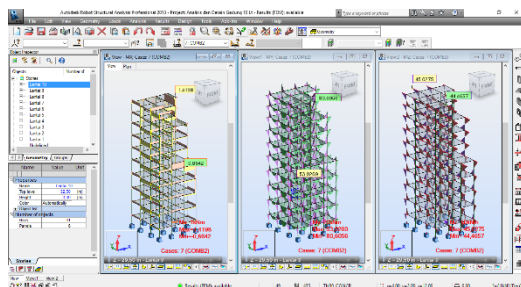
Autodesk Robot Structural Analysis Professional 2013 - Proyek: Analisa dan Desain Gedung 10 Lt - Results (FEM): available

Type a keyword or phrase

File Edit View Geometry Loads Analysis Results Design Tools Add-Ins Window Help

Geometry

Object Inspector

Objects

Stories

Lantai 1

Lantai 2

Lantai 3

Lantai 4

Lantai 5

Lantai 6

Lantai 7

Lantai 8

Lantai 9

Lantai 10

Name Value Unit

Properties

Name

Top level

Height

Color

Number of objects

Bars

Panels

View - MX, Cases: 7 (COMB2)

View

Plan

1.4198

3.6582

Cases: 7 (COMB2)

Z = 29.50 m - Lantai 1

View - MY, Cases: 7 (COMB2)

60.3393

53.9650

Cases: 7 (COMB2)

Z = 29.50 m - Lantai 1

View - MZ, Cases: 7 (COMB2)

45.6775

44.4557

Cases: 7 (COMB2)

Z = 29.50 m - Lantai 1

Stories

View

Results (FEM): available

THIRD CONCEP